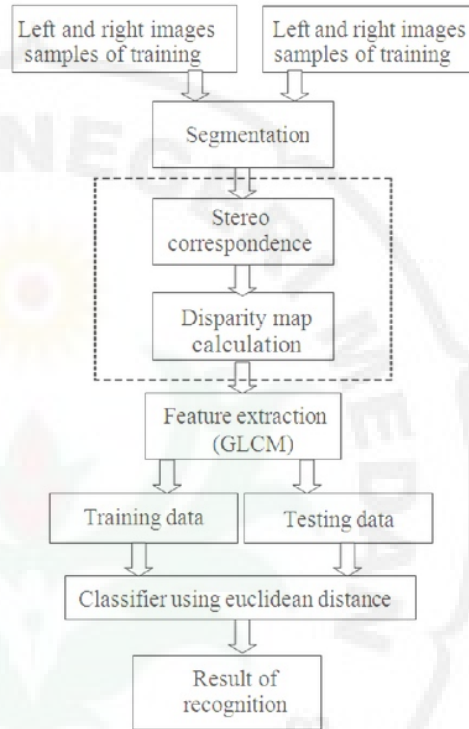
Left and right images samples of training

Left and right images samples of training

Segmentation

Stereo correspondence

Disparity map calculation

Feature extraction (GLCM)

Training data

Testing data

Classifier using euclidean distance

Result of recognition